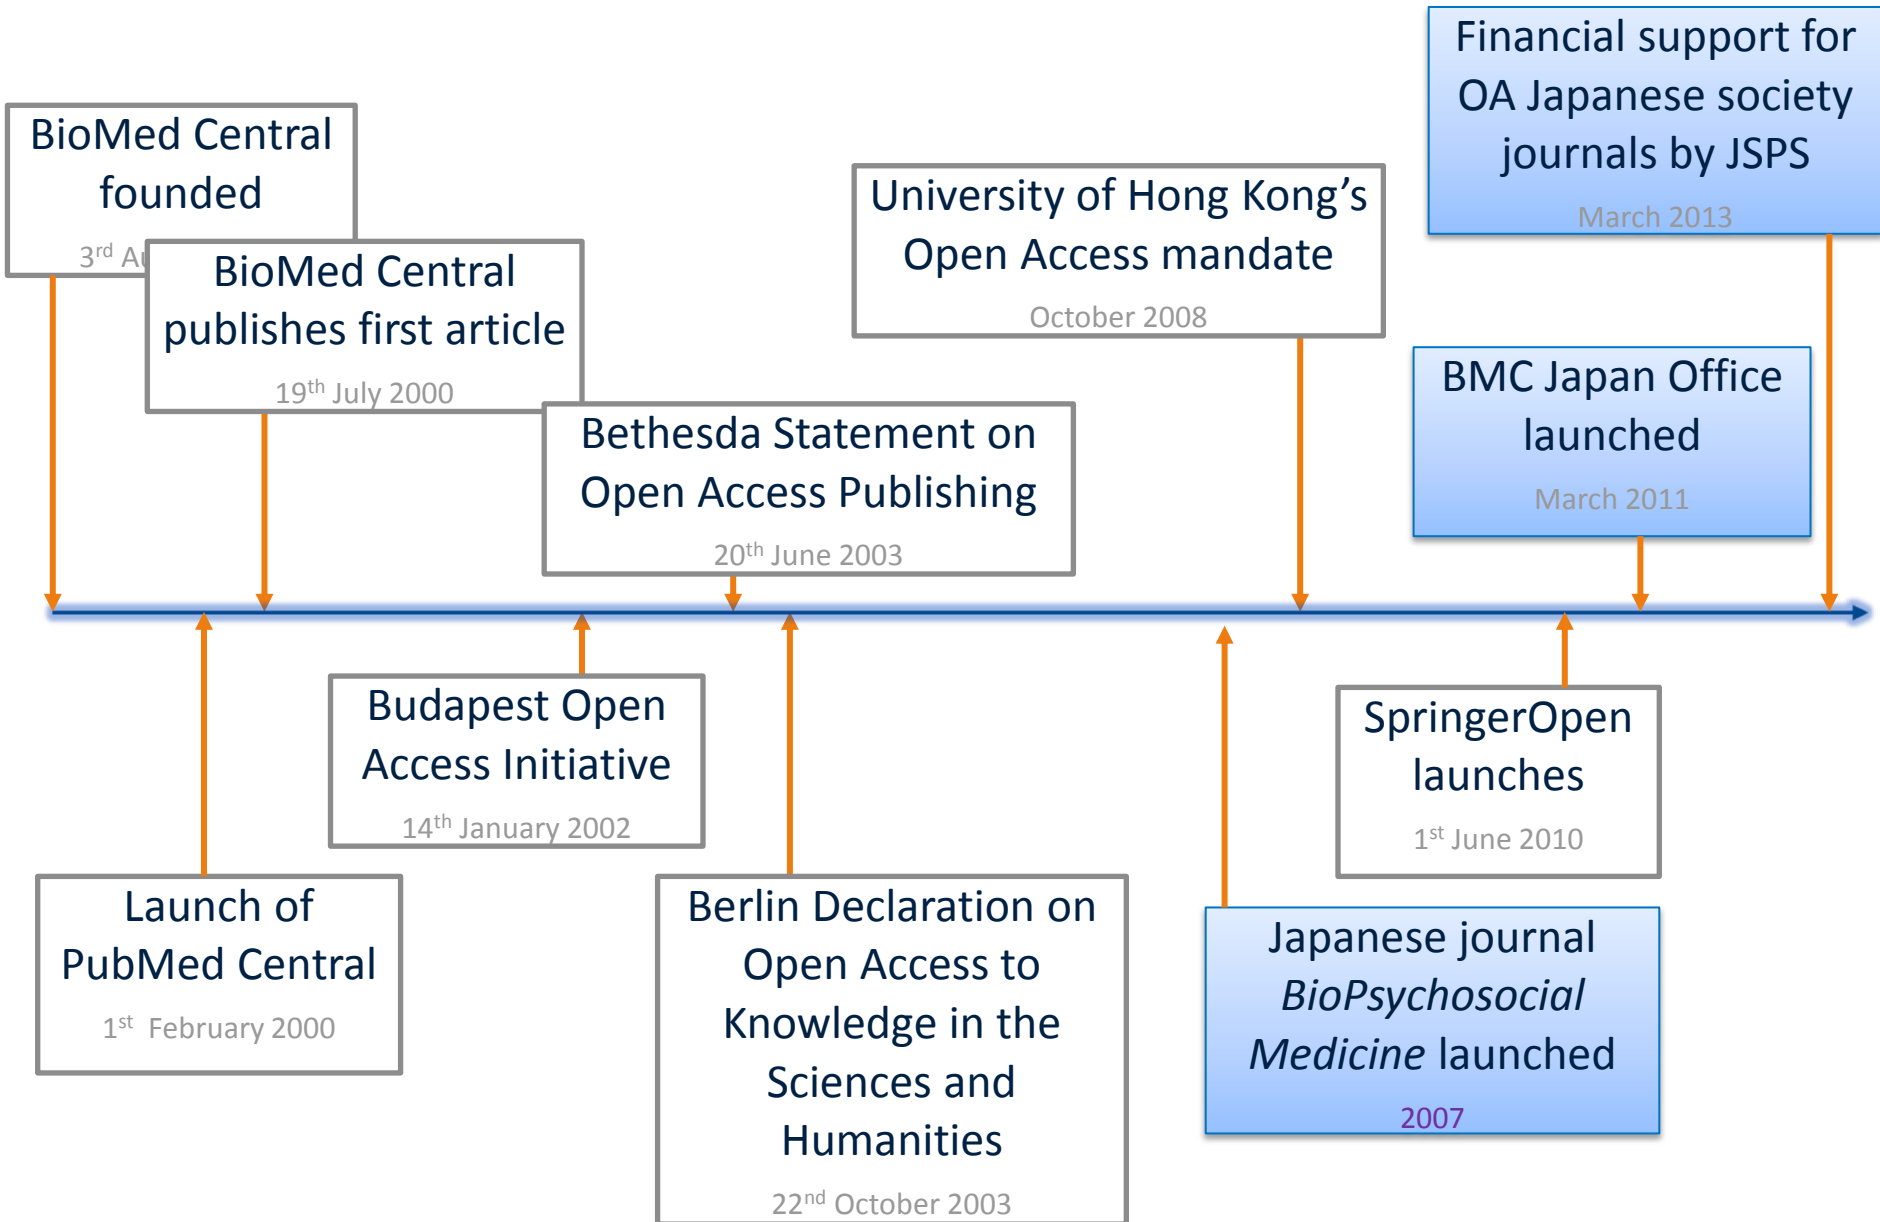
BioMed Central founded

3$^{rd}$ A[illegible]

BioMed Central publishes first article

19$^{th}$ July 2000

Launch of PubMed Central

1$^{st}$ February 2000

Budapest Open Access Initiative

14$^{th}$ January 2002

Bethesda Statement on Open Access Publishing

20$^{th}$ June 2003

Berlin Declaration on Open Access to Knowledge in the Sciences and Humanities

22$^{nd}$ October 2003

University of Hong Kong's Open Access mandate

October 2008

Japanese journal *BioPsychosocial Medicine* launched

2007

SpringerOpen launches

1$^{st}$ June 2010

BMC Japan Office launched

March 2011

Financial support for OA Japanese society journals by JSPS

March 2013